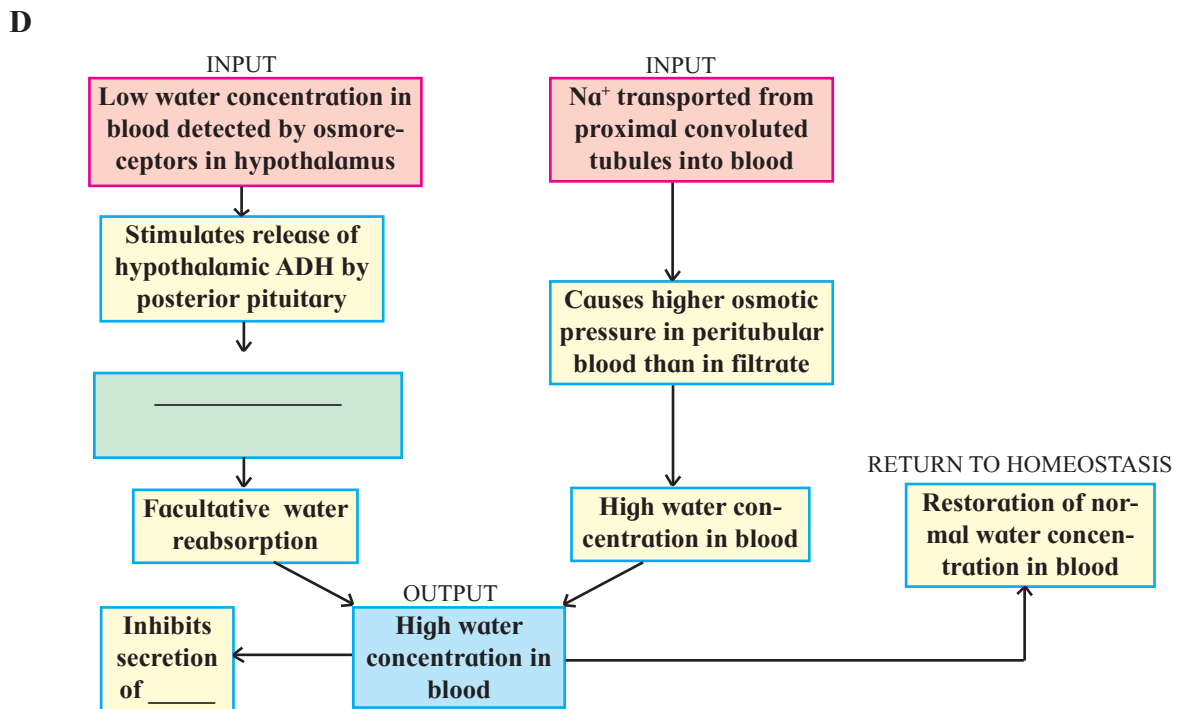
D

INPUT
Low water concentration in blood detected by osmoreceptors in hypothalamus

Stimulates release of hypothalamic ADH by posterior pituitary

_______________

Facultative water reabsorption

INPUT
$Na^+$ transported from proximal convoluted tubules into blood

Causes higher osmotic pressure in peritubular blood than in filtrate

High water concentration in blood

RETURN TO HOMEOSTASIS
Restoration of normal water concentration in blood

OUTPUT
High water concentration in blood

Inhibits secretion of _____